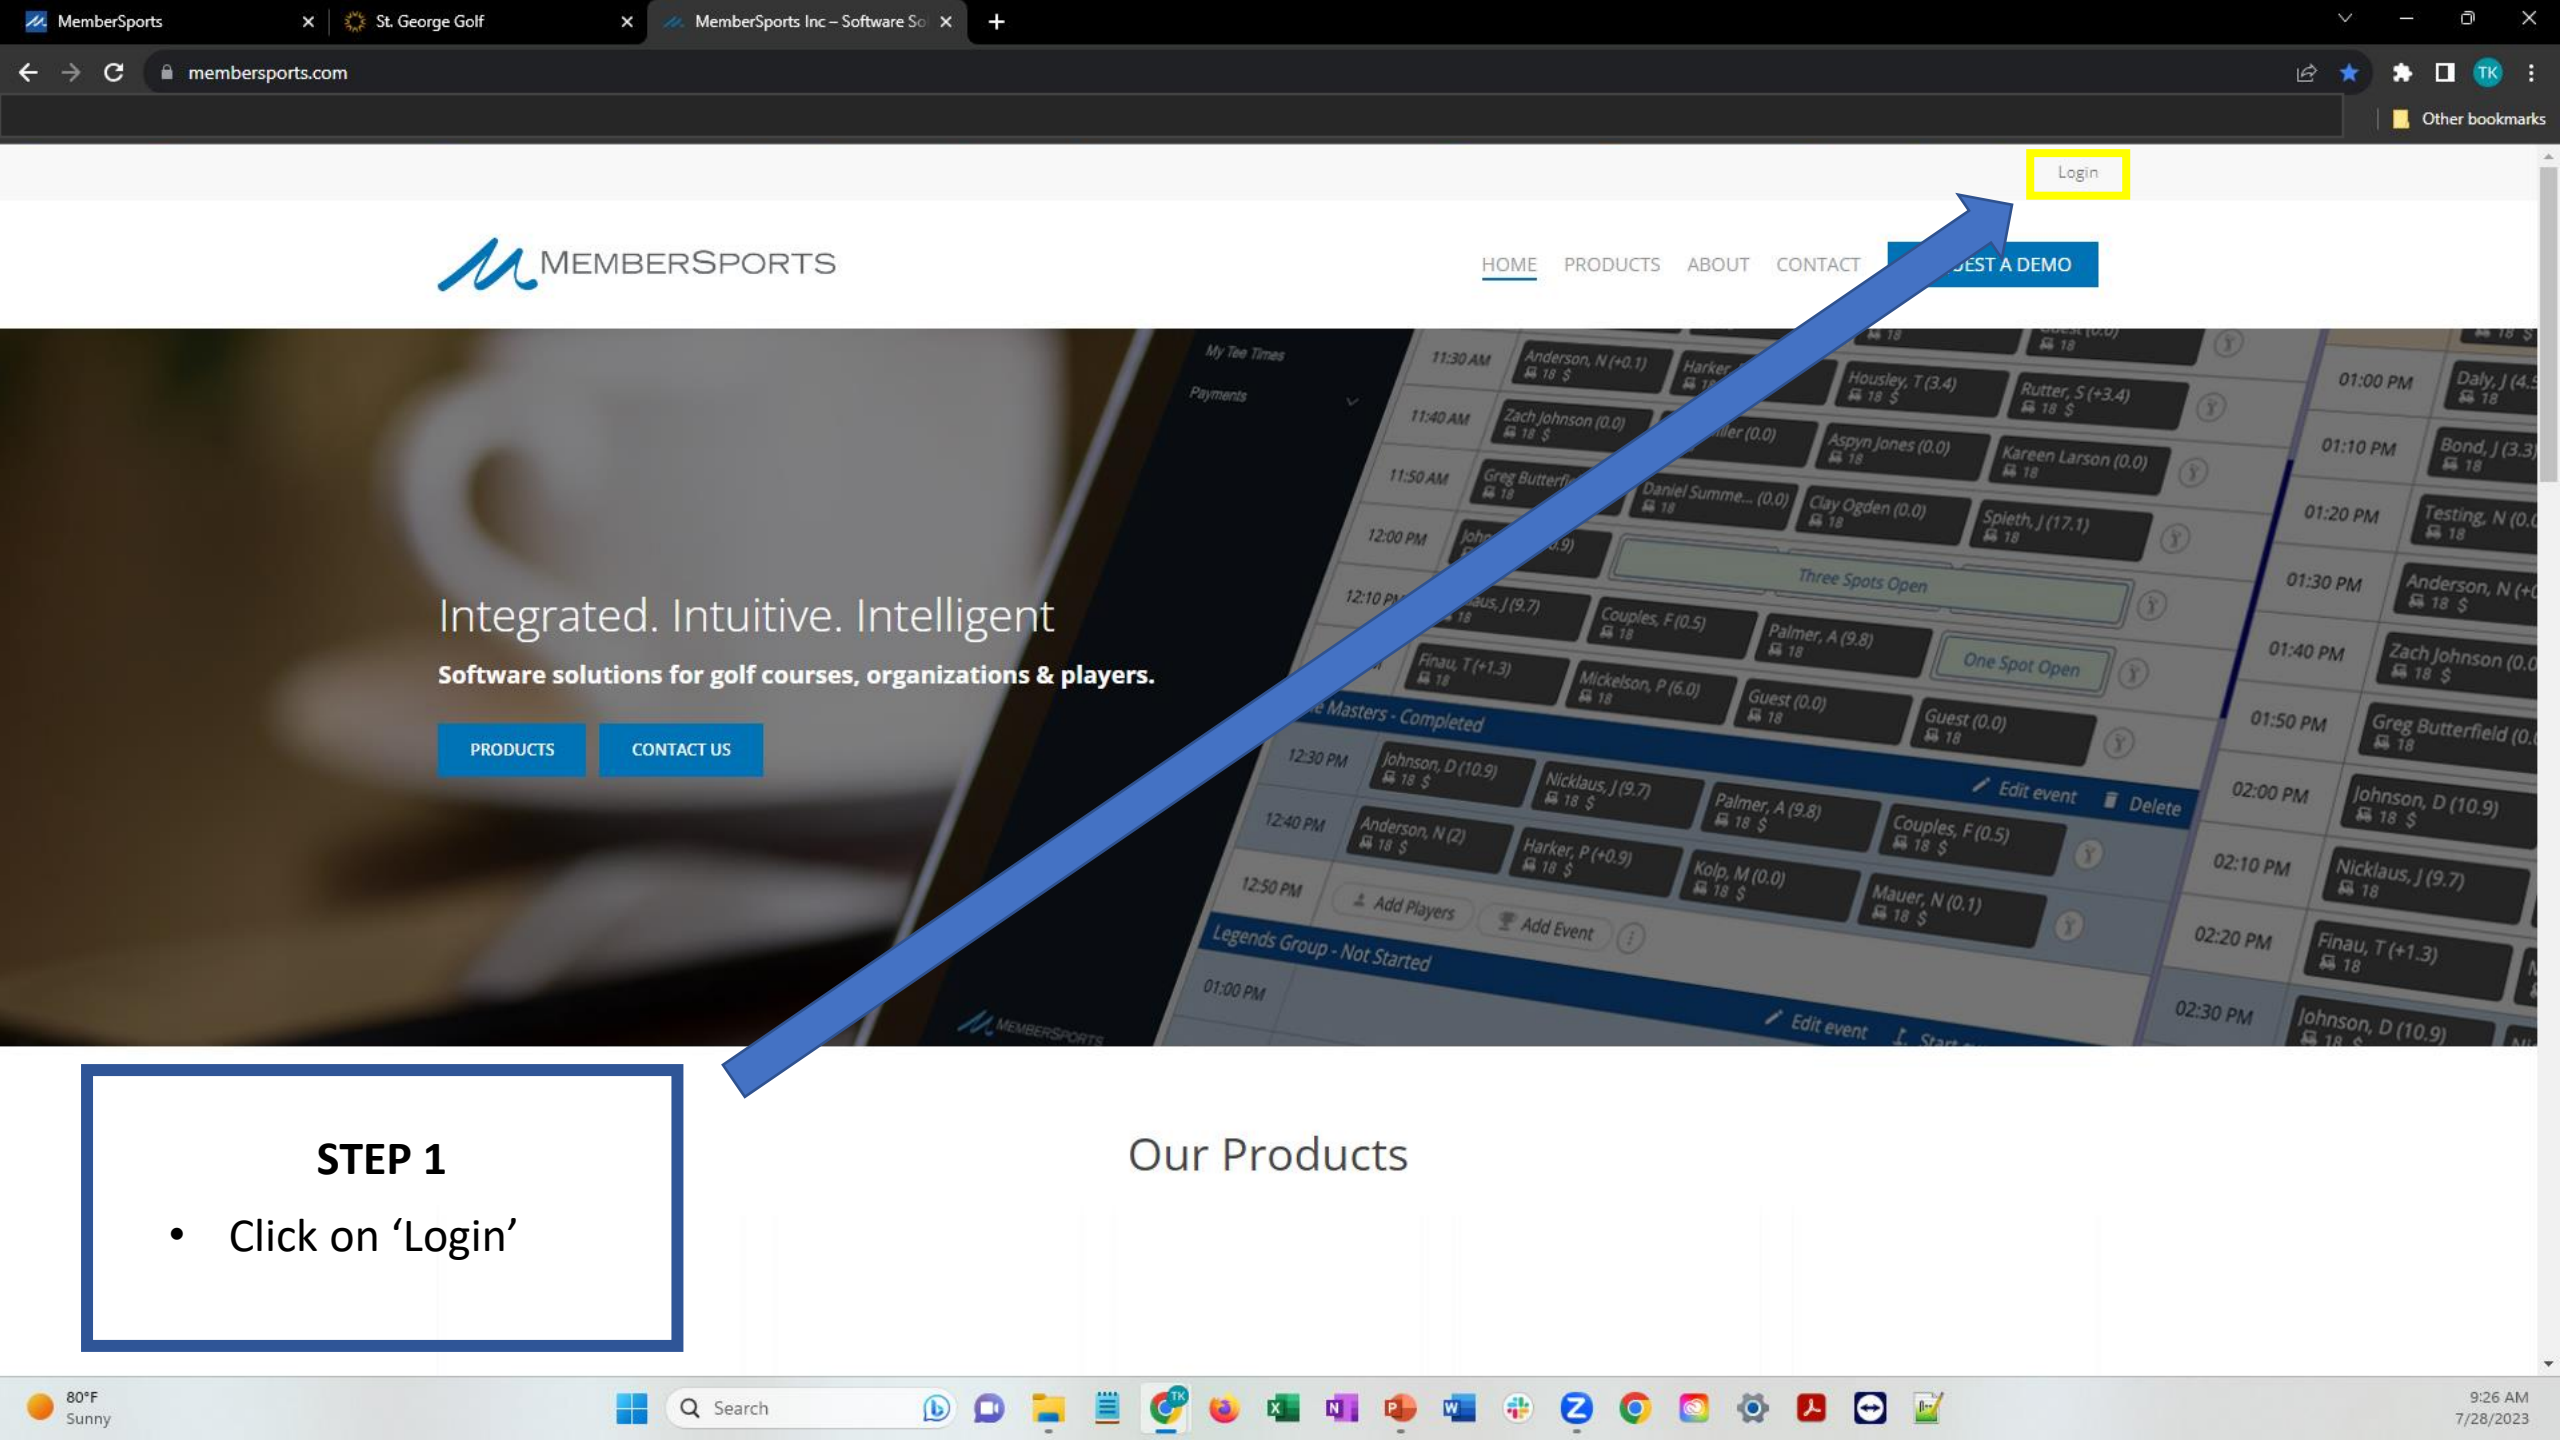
MemberSports
St. George Golf
MemberSports Inc – Software So

membersports.com

Other bookmarks

Login

MEMBERSPORTS

HOME PRODUCTS ABOUT CONTACT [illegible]EST A DEMO

Integrated. Intuitive. Intelligent

Software solutions for golf courses, organizations & players.

PRODUCTS CONTACT US

STEP 1

• Click on ‘Login’

Our Products

80°F
Sunny

Search

9:26 AM
7/28/2023